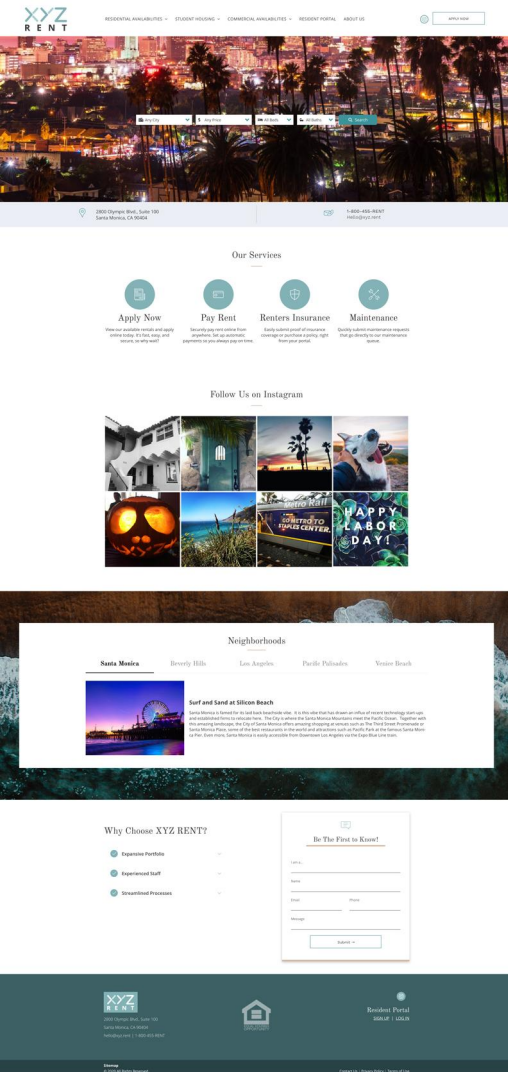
XYZ RENT

RESIDENTIAL AVAILABILITIES STUDENT HOUSING COMMERCIAL AVAILABILITIES RESIDENT PORTAL ABOUT US

APPLY NOW

Any City Any Price All Beds All Baths Search

2900 Olympic Blvd., Suite 100
Santa Monica, CA 90404

1-800-456-RENT
Hello@xyz.rent

Our Services

Apply Now
View our available rentals and apply online today. It's fast, easy, and secure, so why wait?

Pay Rent
Securely pay rent online from anywhere. Set up automatic payments so you always pay on time.

Renters Insurance
Easily submit proof of insurance coverage or purchase a policy, right from your portal.

Maintenance
Quickly submit maintenance requests that go directly to our maintenance queue.

Follow Us on Instagram

METRO RAIL
GO METRO TO STAPLES CENTER.

HAPPY LABOR DAY!

Neighborhoods

Santa Monica Beverly Hills Los Angeles Pacific Palisades Venice Beach

Surf and Sand at Silicon Beach

Santa Monica is famed for its laid back beachside vibe. It is this vibe that has drawn an influx of recent technology start-ups and established firms to relocate here. The City is where the Santa Monica Mountains meet the Pacific Ocean. Together with this amazing landscape, the City of Santa Monica offers amazing shopping at venues such as The Third Street Promenade or Santa Monica Place, some of the best restaurants in the world and attractions such as Pacific Park at the famous Santa Monica Pier. Even more, Santa Monica is easily accessible from Downtown Los Angeles via the Expo Blue Line train.

Why Choose XYZ RENT?

Expansive Portfolio
Experienced Staff
Streamlined Processes

Be The First to Know!

Let's...
Name
Email
Phone
Message
Submit

XYZ RENT
2900 Olympic Blvd., Suite 100
Santa Monica, CA 90404
hello@xyz.rent | 1-800-453-RENT

Resident Portal
SIGN UP | LOG IN

Sitemap
© 2019 All Rights Reserved

Contact Us | Privacy Policy | Terms of Use